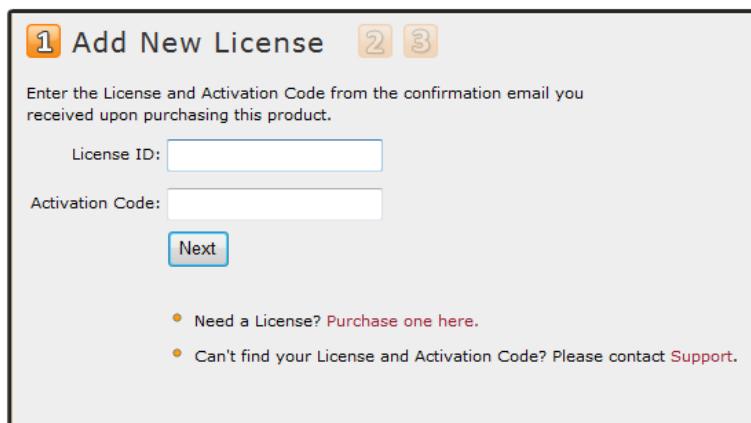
1 Add New License 2 3

Enter the License and Activation Code from the confirmation email you received upon purchasing this product.

License ID:

Activation Code:

Next

Need a License? Purchase one here.

Can't find your License and Activation Code? Please contact Support.